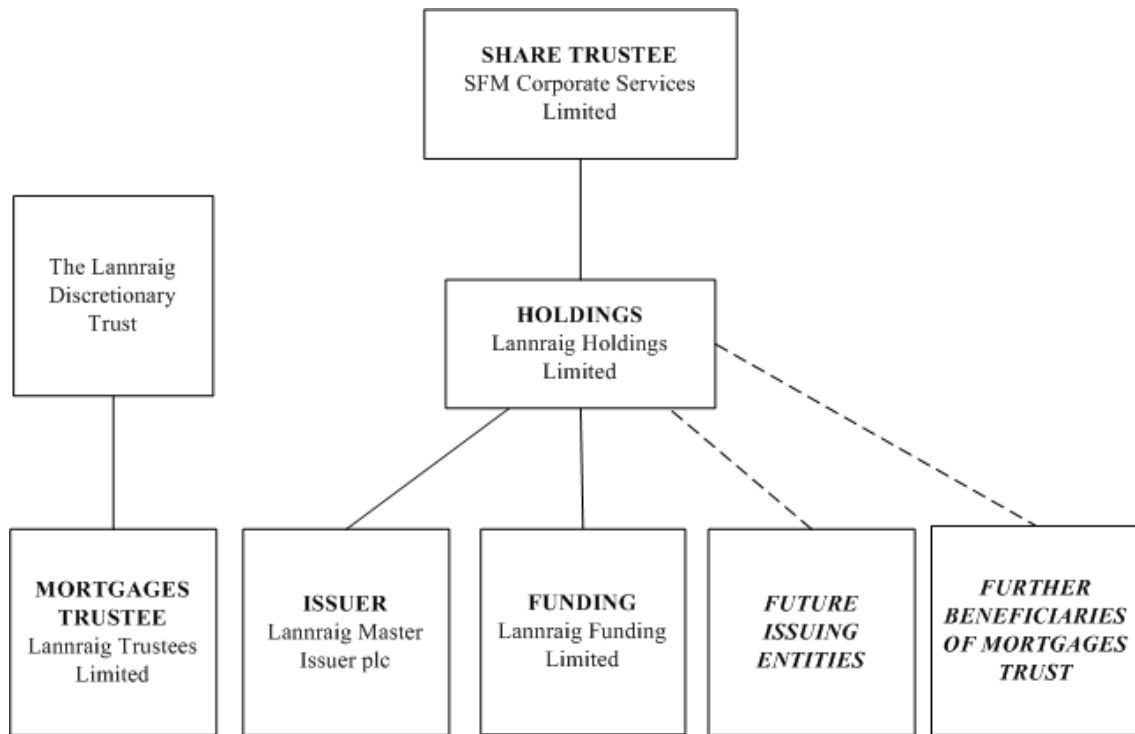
**SHARE TRUSTEE**
SFM Corporate Services Limited

The Lannraig Discretionary Trust

**HOLDINGS**
Lannraig Holdings Limited

**MORTGAGES TRUSTEE**
Lannraig Trustees Limited

**ISSUER**
Lannraig Master Issuer plc

**FUNDING**
Lannraig Funding Limited

***FUTURE ISSUING ENTITIES***

***FURTHER BENEFICIARIES OF MORTGAGES TRUST***